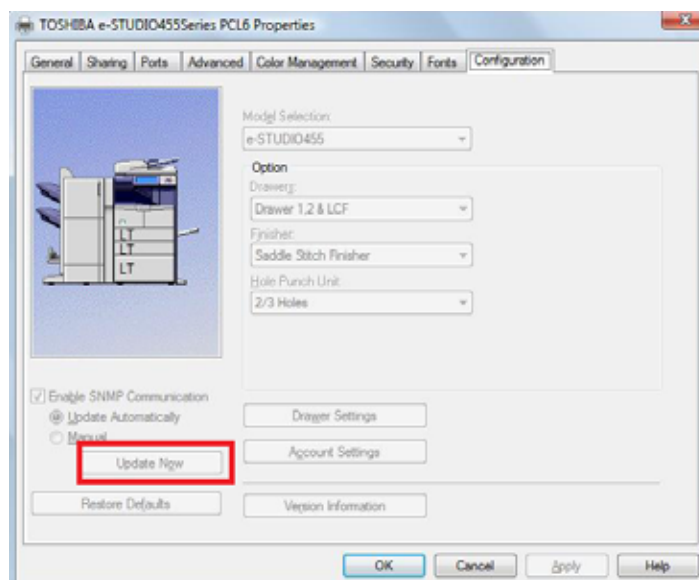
TOSHIBA e-STUDIO455Series PCL6 Properties

General | Sharing | Ports | Advanced | Color Management | Security | Fonts | Configuration

Model Selection:
e-STUDIO455

Option
Drawers:
Drawer 1,2 & LCF
Finisher:
Saddle Stitch Finisher
Hole Punch Unit:
2/3 Holes

LT
LT
LT

Enable SNMP Communication
Update Automatically
Manual
Update Now
Restore Defaults

Drawer Settings
Account Settings
Version Information

OK | Cancel | Apply | Help